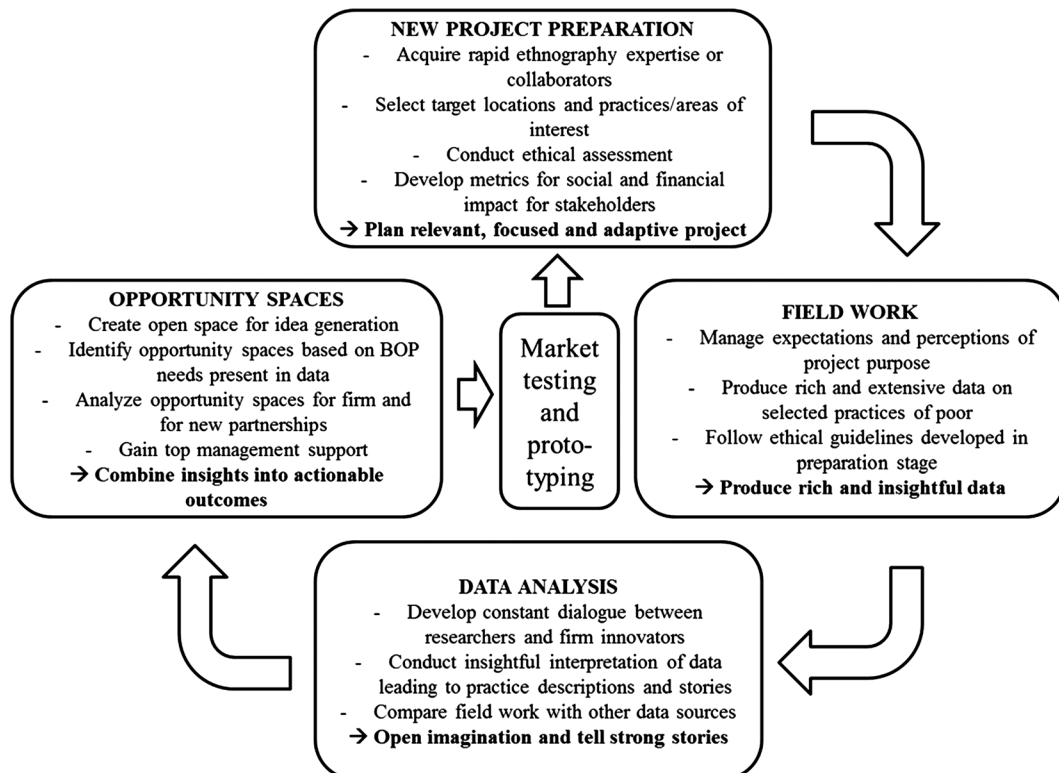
NEW PROJECT PREPARATION
- Acquire rapid ethnography expertise or collaborators
- Select target locations and practices/areas of interest
- Conduct ethical assessment
- Develop metrics for social and financial impact for stakeholders
→ Plan relevant, focused and adaptive project

FIELD WORK
- Manage expectations and perceptions of project purpose
- Produce rich and extensive data on selected practices of poor
- Follow ethical guidelines developed in preparation stage
→ Produce rich and insightful data

DATA ANALYSIS
- Develop constant dialogue between researchers and firm innovators
- Conduct insightful interpretation of data leading to practice descriptions and stories
- Compare field work with other data sources
→ Open imagination and tell strong stories

OPPORTUNITY SPACES
- Create open space for idea generation
- Identify opportunity spaces based on BOP needs present in data
- Analyze opportunity spaces for firm and for new partnerships
- Gain top management support
→ Combine insights into actionable outcomes

Market testing and proto-typing